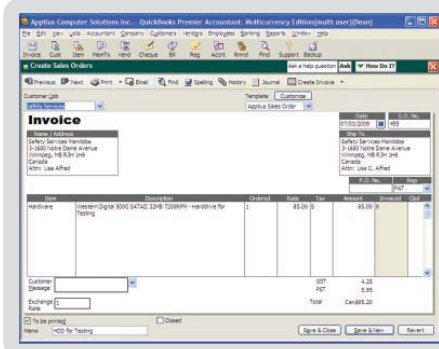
Apptius Computer Solutions Inc. - QuickBooks Premier Accountant: Multicurrency Edition(multi user)(lean)

File Edit View Lists Accountant Company Customers Vendors Employees Banking Reports Window Help

Invoice Cust Item MemTx Vend Cheque Bill Reg Accnt Rmnd Find Support Backup

Create Sales Orders

Ask a help question Ask How Do I?

Previous Next Print E-mail Find Spelling History Journal Create Invoice

Customer:Job
Safety Services

Template Customize
Apptius Sales Order

Invoice

Date
07/03/2009

S.O. No.
493

Name / Address
Safety Services Manitoba
3-1680 Notre Dame Avenue
Winnipeg, MB R3H 1H6
Canada
Attn: Lisa Alfred

Ship To
Safety Services Manitoba
3-1680 Notre Dame Avenue
Winnipeg, MB R3H 1H6
Canada
Attn: Lisa C. Alfred

P.O. No.

Rep
PAT

| Item | Description | Ordered | Rate | Tax | Amount | Invoiced | Clsd |
|---|---|---|---|---|---|---|---|
| Hardware | Western Digital 500G SATAII 32MB 7200RPM - Harddrive for Testing | 1 | 85.00 | S | 85.00 | 0 | |

Customer Message

GST 4.25
PST 5.95

Exchange Rate 1

Total Can$95.20

To be printed

Closed

Memo: HDD for Testing

Save & Close Save & New Revert